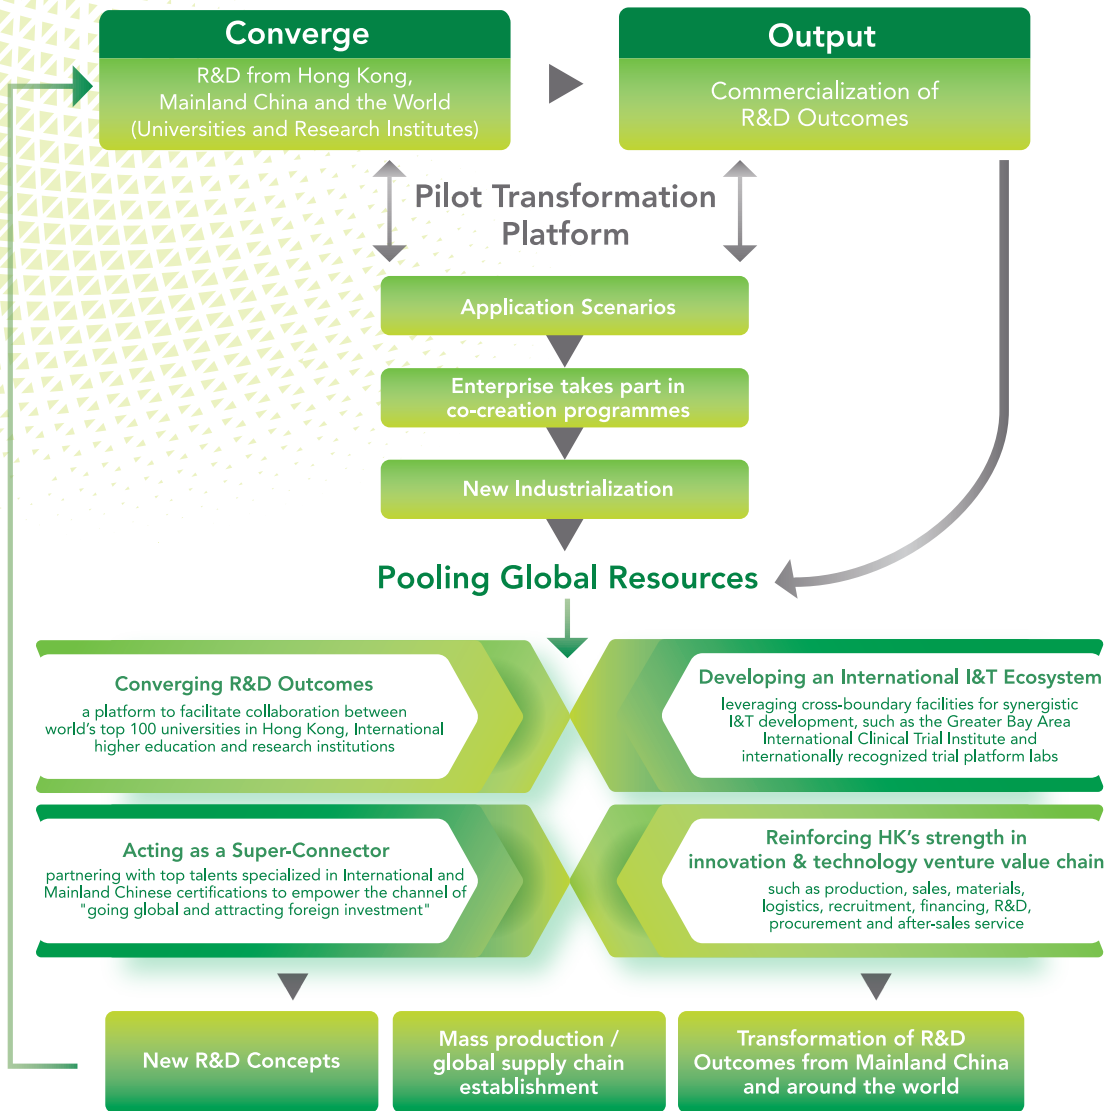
Converge

R&D from Hong Kong, Mainland China and the World (Universities and Research Institutes)

Output

Commercialization of R&D Outcomes

Pilot Transformation Platform

Application Scenarios

Enterprise takes part in co-creation programmes

New Industrialization

Pooling Global Resources

Converging R&D Outcomes

a platform to facilitate collaboration between world's top 100 universities in Hong Kong, International higher education and research institutions

Developing an International I&T Ecosystem

leveraging cross-boundary facilities for synergistic I&T development, such as the Greater Bay Area International Clinical Trial Institute and internationally recognized trial platform labs

Acting as a Super-Connector

partnering with top talents specialized in International and Mainland Chinese certifications to empower the channel of "going global and attracting foreign investment"

Reinforcing HK's strength in innovation & technology venture value chain

such as production, sales, materials, logistics, recruitment, financing, R&D, procurement and after-sales service

New R&D Concepts

Mass production / global supply chain establishment

Transformation of R&D Outcomes from Mainland China and around the world